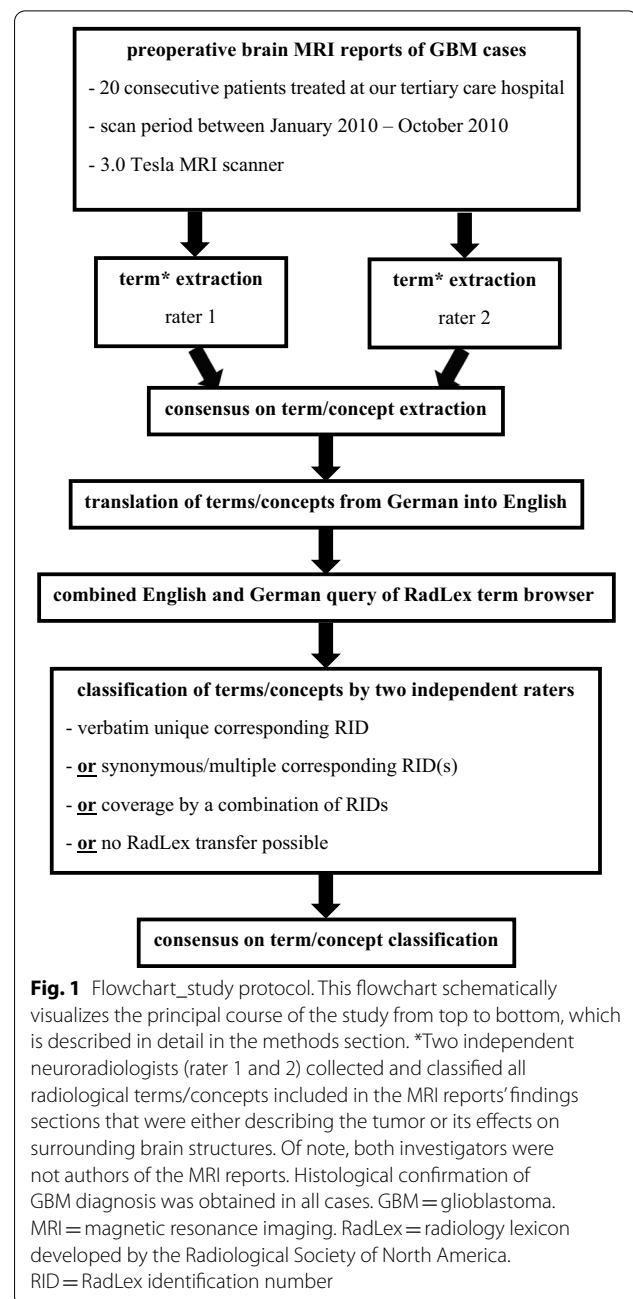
preoperative brain MRI reports of GBM cases

- 20 consecutive patients treated at our tertiary care hospital
- scan period between January 2010 – October 2010
- 3.0 Tesla MRI scanner

term* extraction
rater 1

term* extraction
rater 2

consensus on term/concept extraction

translation of terms/concepts from German into English

combined English and German query of RadLex term browser

classification of terms/concepts by two independent raters

- verbatim unique corresponding RID
- or synonymous/multiple corresponding RID(s)
- or coverage by a combination of RIDs
- or no RadLex transfer possible

consensus on term/concept classification

Fig. 1 Flowchart_study protocol. This flowchart schematically visualizes the principal course of the study from top to bottom, which is described in detail in the methods section. *Two independent neuroradiologists (rater 1 and 2) collected and classified all radiological terms/concepts included in the MRI reports' findings sections that were either describing the tumor or its effects on surrounding brain structures. Of note, both investigators were not authors of the MRI reports. Histological confirmation of GBM diagnosis was obtained in all cases. GBM = glioblastoma. MRI = magnetic resonance imaging. RadLex = radiology lexicon developed by the Radiological Society of North America. RID = RadLex identification number